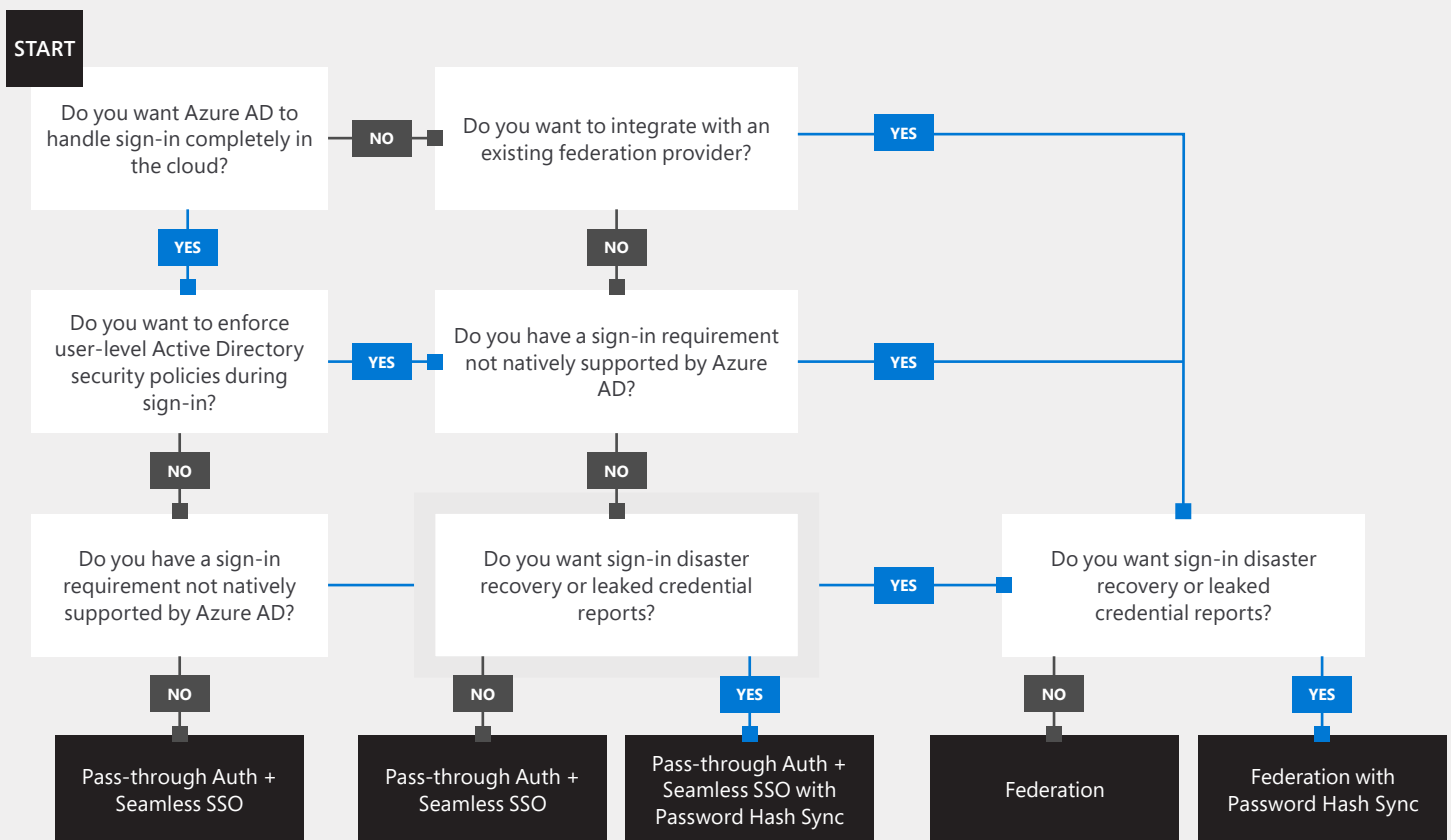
START

Do you want Azure AD to handle sign-in completely in the cloud?

NO

Do you want to integrate with an existing federation provider?

YES

YES

NO

Do you want to enforce user-level Active Directory security policies during sign-in?

YES

Do you have a sign-in requirement not natively supported by Azure AD?

YES

NO

NO

Do you have a sign-in requirement not natively supported by Azure AD?

Do you want sign-in disaster recovery or leaked credential reports?

YES

Do you want sign-in disaster recovery or leaked credential reports?

NO

NO

YES

NO

YES

Pass-through Auth + Seamless SSO

Pass-through Auth + Seamless SSO

Pass-through Auth + Seamless SSO with Password Hash Sync

Federation

Federation with Password Hash Sync